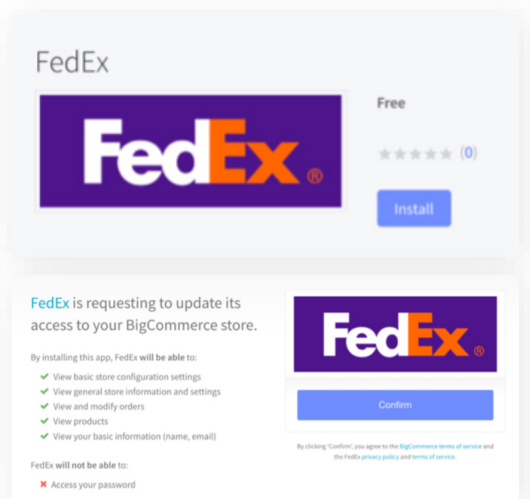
FedEx

FedEx®

Free

(0)

Install

FedEx is requesting to update its access to your BigCommerce store.

By installing this app, FedEx **will be able** to:

View basic store configuration settings
View general store information and settings
View and modify orders
View products
View your basic information (name, email)

FedEx **will not be able** to:

Access your password

FedEx®

Confirm

By clicking 'Confirm', you agree to the BigCommerce terms of service and the FedEx privacy policy and terms of service.